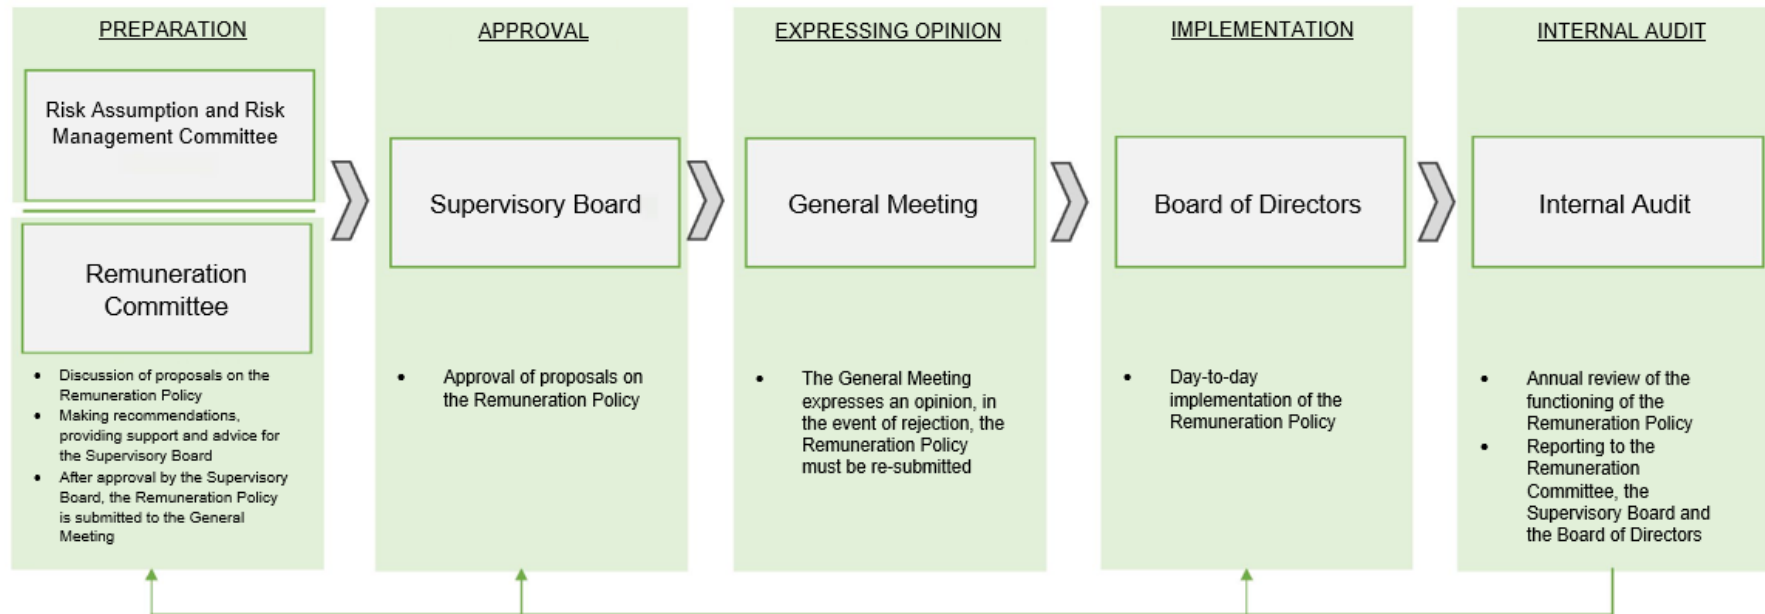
PREPARATION

Risk Assumption and Risk Management Committee

Remuneration Committee

- Discussion of proposals on the Remuneration Policy
- Making recommendations, providing support and advice for the Supervisory Board
- After approval by the Supervisory Board, the Remuneration Policy is submitted to the General Meeting

APPROVAL

Supervisory Board

- Approval of proposals on the Remuneration Policy

EXPRESSING OPINION

General Meeting

- The General Meeting expresses an opinion, in the event of rejection, the Remuneration Policy must be re-submitted

IMPLEMENTATION

Board of Directors

- Day-to-day implementation of the Remuneration Policy

INTERNAL AUDIT

Internal Audit

- Annual review of the functioning of the Remuneration Policy
- Reporting to the Remuneration Committee, the Supervisory Board and the Board of Directors